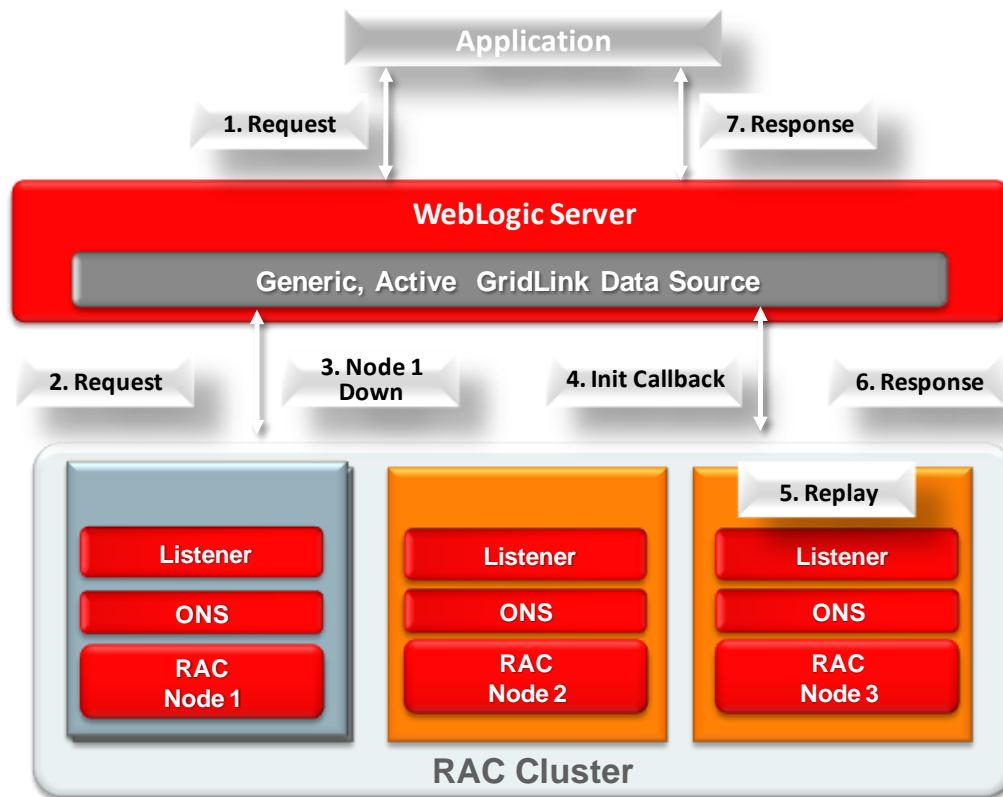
Application

1. Request

7. Response

WebLogic Server

Generic, Active GridLink Data Source

2. Request

3. Node 1 Down

4. Init Callback

6. Response

5. Replay

Listener

ONS

RAC Node 1

Listener

ONS

RAC Node 2

Listener

ONS

RAC Node 3

RAC Cluster